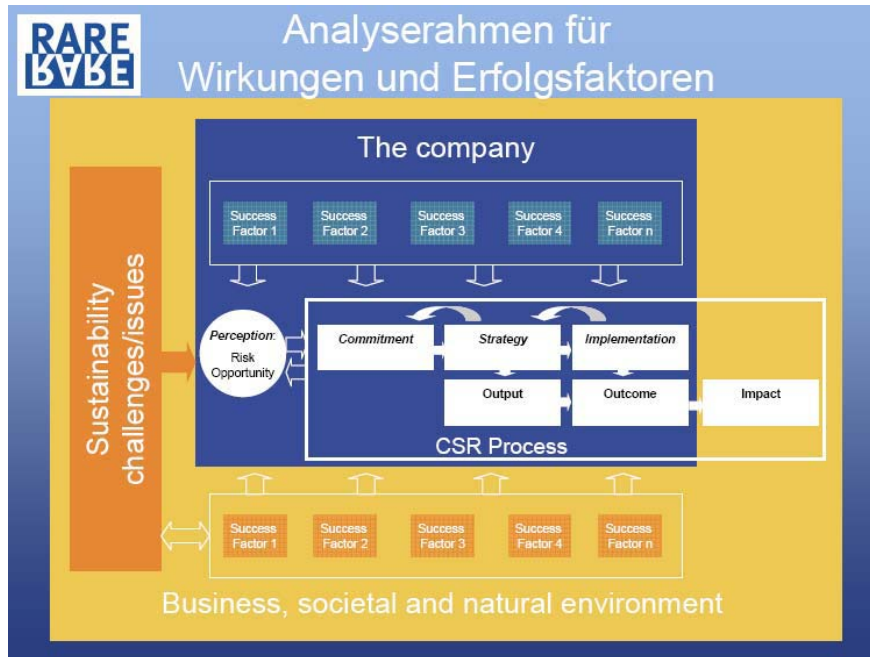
RARE
RARE

Analyserahmen für Wirkungen und Erfolgsfaktoren

Sustainability challenges/issues

The company

Success Factor 1
Success Factor 2
Success Factor 3
Success Factor 4
Success Factor n

Perception: Risk Opportunity

Commitment
Strategy
Implementation
Output
Outcome
Impact

CSR Process

Success Factor 1
Success Factor 2
Success Factor 3
Success Factor 4
Success Factor n

Business, societal and natural environment